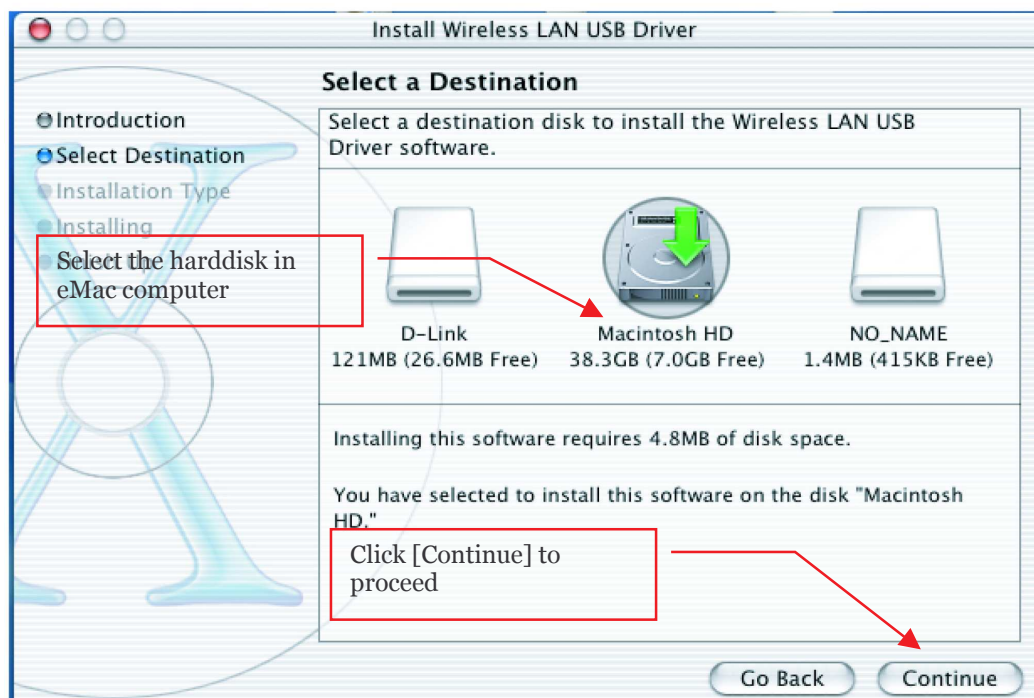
Install Wireless LAN USB Driver

Select a Destination

Introduction
Select Destination
Installation Type
Installing

Select a destination disk to install the Wireless LAN USB Driver software.

Select the harddisk in eMac computer

D-Link
121MB (26.6MB Free)

Macintosh HD
38.3GB (7.0GB Free)

NO_NAME
1.4MB (415KB Free)

Installing this software requires 4.8MB of disk space.

You have selected to install this software on the disk "Macintosh HD."

Click [Continue] to proceed

Go Back

Continue